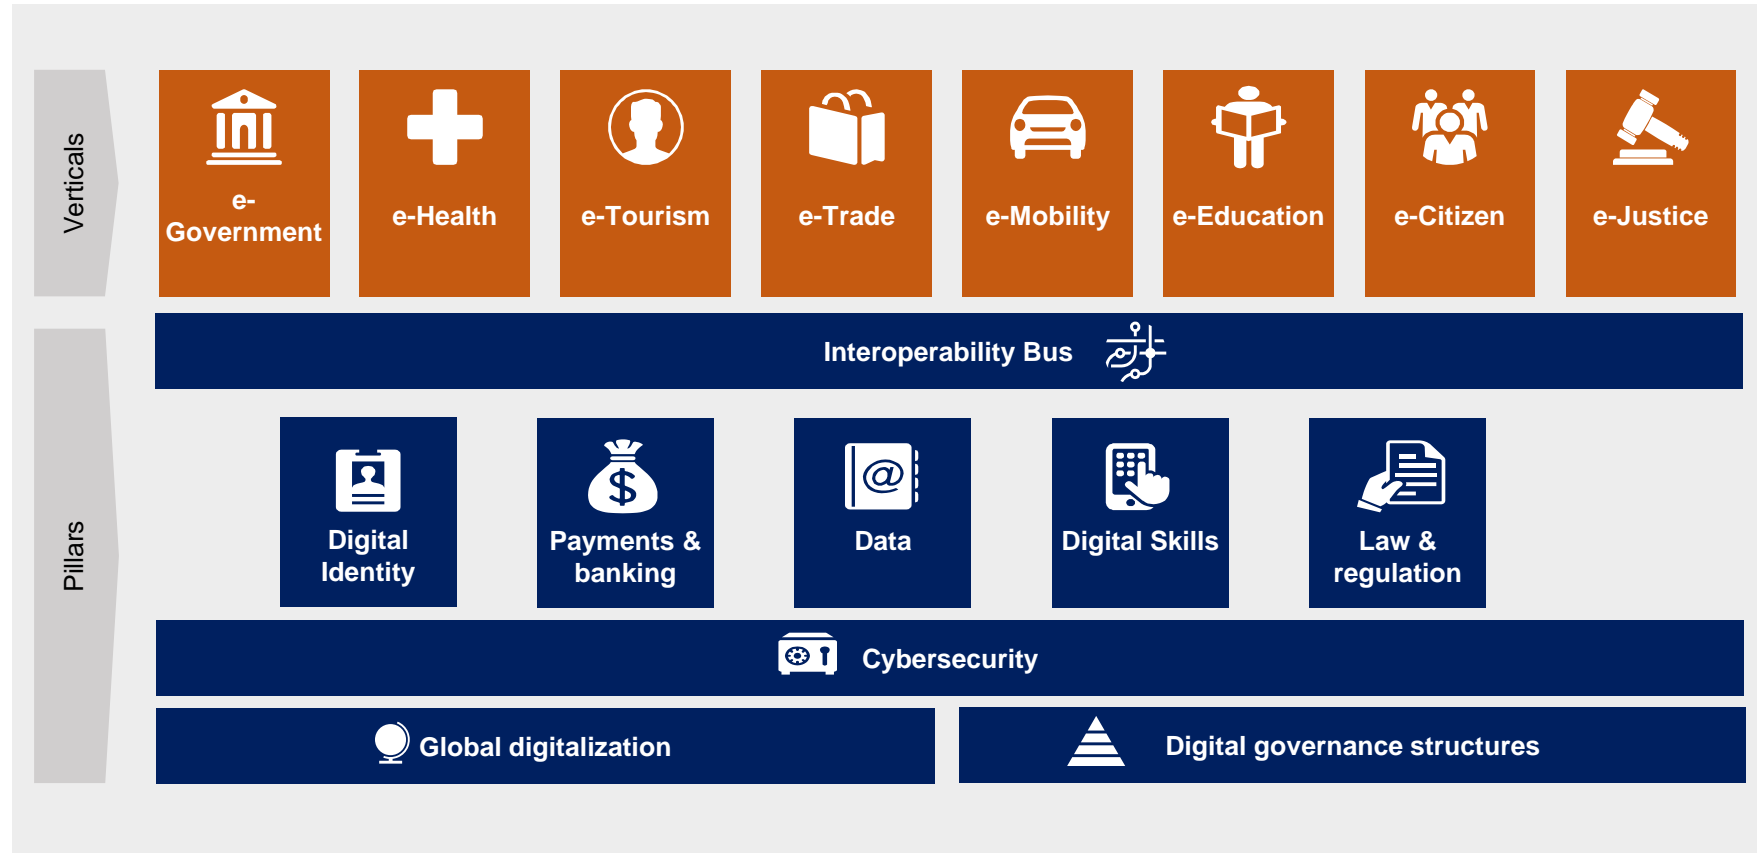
Verticals

e-Government

e-Health

e-Tourism

e-Trade

e-Mobility

e-Education

e-Citizen

e-Justice

Pillars

Interoperability Bus

Digital Identity

Payments & banking

Data

Digital Skills

Law & regulation

Cybersecurity

Global digitalization

Digital governance structures